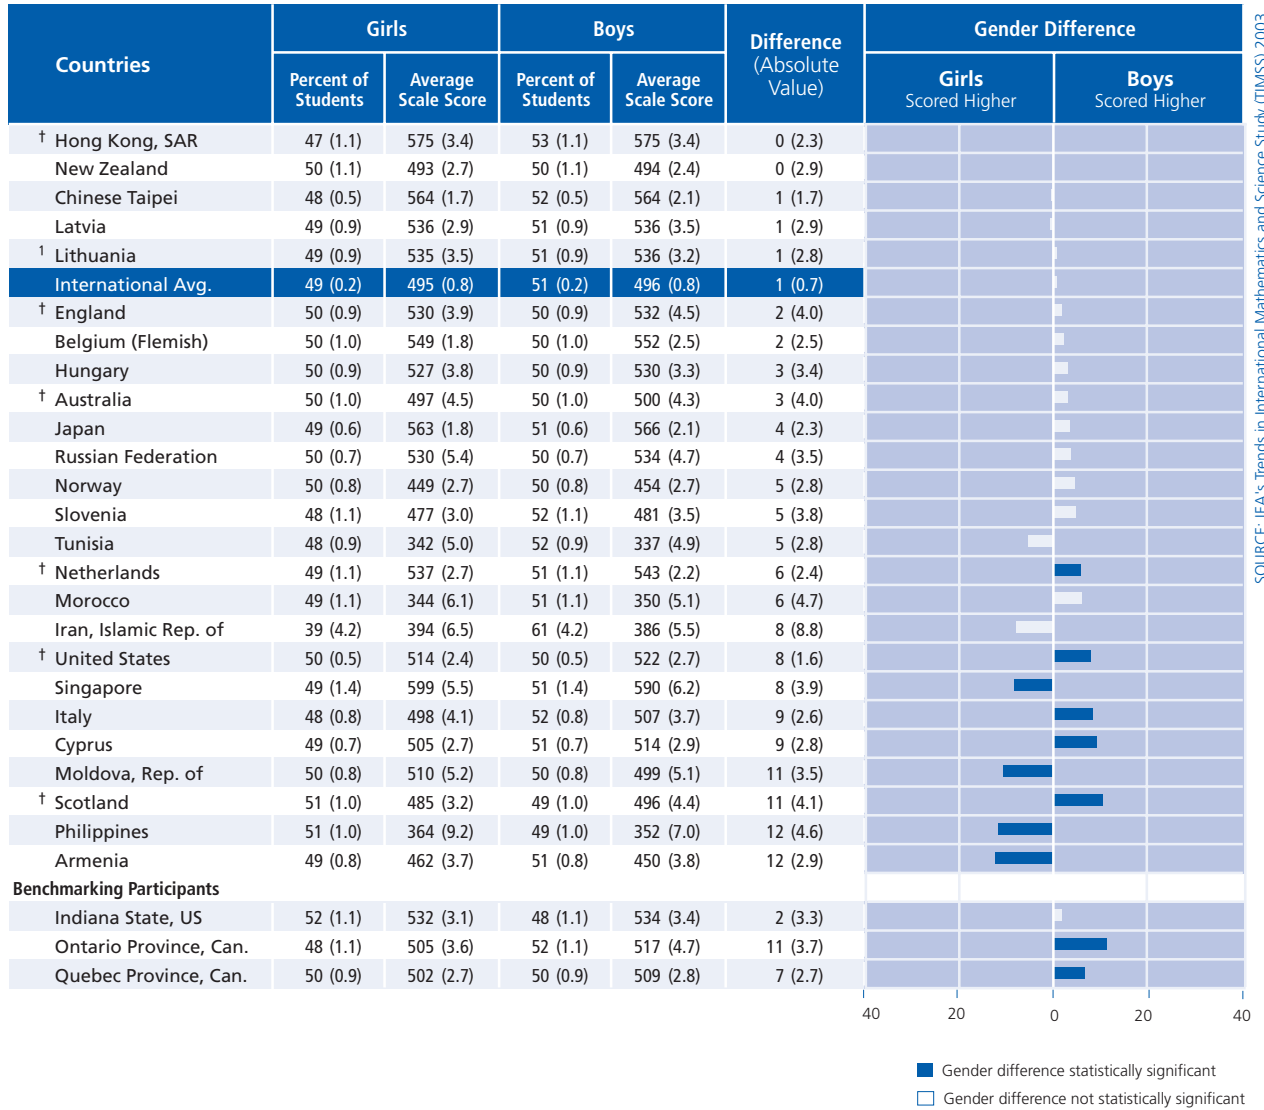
| Countries | Girls Percent of Students | Girls Average Scale Score | Boys Percent of Students | Boys Average Scale Score | Difference (Absolute Value) |
|---|---|---|---|---|---|
| † Hong Kong, SAR | 47 (1.1) | 575 (3.4) | 53 (1.1) | 575 (3.4) | 0 (2.3) |
| New Zealand | 50 (1.1) | 493 (2.7) | 50 (1.1) | 494 (2.4) | 0 (2.9) |
| Chinese Taipei | 48 (0.5) | 564 (1.7) | 52 (0.5) | 564 (2.1) | 1 (1.7) |
| Latvia | 49 (0.9) | 536 (2.9) | 51 (0.9) | 536 (3.5) | 1 (2.9) |
| ¹ Lithuania | 49 (0.9) | 535 (3.5) | 51 (0.9) | 536 (3.2) | 1 (2.8) |
| International Avg. | 49 (0.2) | 495 (0.8) | 51 (0.2) | 496 (0.8) | 1 (0.7) |
| † England | 50 (0.9) | 530 (3.9) | 50 (0.9) | 532 (4.5) | 2 (4.0) |
| Belgium (Flemish) | 50 (1.0) | 549 (1.8) | 50 (1.0) | 552 (2.5) | 2 (2.5) |
| Hungary | 50 (0.9) | 527 (3.8) | 50 (0.9) | 530 (3.3) | 3 (3.4) |
| † Australia | 50 (1.0) | 497 (4.5) | 50 (1.0) | 500 (4.3) | 3 (4.0) |
| Japan | 49 (0.6) | 563 (1.8) | 51 (0.6) | 566 (2.1) | 4 (2.3) |
| Russian Federation | 50 (0.7) | 530 (5.4) | 50 (0.7) | 534 (4.7) | 4 (3.5) |
| Norway | 50 (0.8) | 449 (2.7) | 50 (0.8) | 454 (2.7) | 5 (2.8) |
| Slovenia | 48 (1.1) | 477 (3.0) | 52 (1.1) | 481 (3.5) | 5 (3.8) |
| Tunisia | 48 (0.9) | 342 (5.0) | 52 (0.9) | 337 (4.9) | 5 (2.8) |
| † Netherlands | 49 (1.1) | 537 (2.7) | 51 (1.1) | 543 (2.2) | 6 (2.4) |
| Morocco | 49 (1.1) | 344 (6.1) | 51 (1.1) | 350 (5.1) | 6 (4.7) |
| Iran, Islamic Rep. of | 39 (4.2) | 394 (6.5) | 61 (4.2) | 386 (5.5) | 8 (8.8) |
| † United States | 50 (0.5) | 514 (2.4) | 50 (0.5) | 522 (2.7) | 8 (1.6) |
| Singapore | 49 (1.4) | 599 (5.5) | 51 (1.4) | 590 (6.2) | 8 (3.9) |
| Italy | 48 (0.8) | 498 (4.1) | 52 (0.8) | 507 (3.7) | 9 (2.6) |
| Cyprus | 49 (0.7) | 505 (2.7) | 51 (0.7) | 514 (2.9) | 9 (2.8) |
| Moldova, Rep. of | 50 (0.8) | 510 (5.2) | 50 (0.8) | 499 (5.1) | 11 (3.5) |
| † Scotland | 51 (1.0) | 485 (3.2) | 49 (1.0) | 496 (4.4) | 11 (4.1) |
| Philippines | 51 (1.0) | 364 (9.2) | 49 (1.0) | 352 (7.0) | 12 (4.6) |
| Armenia | 49 (0.8) | 462 (3.7) | 51 (0.8) | 450 (3.8) | 12 (2.9) |
| Benchmarking Participants | | | | | |
| Indiana State, US | 52 (1.1) | 532 (3.1) | 48 (1.1) | 534 (3.4) | 2 (3.3) |
| Ontario Province, Can. | 48 (1.1) | 505 (3.6) | 52 (1.1) | 517 (4.7) | 11 (3.7) |
| Quebec Province, Can. | 50 (0.9) | 502 (2.7) | 50 (0.9) | 509 (2.8) | 7 (2.7) |

Gender Difference
Girls Scored Higher
Boys Scored Higher
40 20 0 20 40

Gender difference statistically significant
Gender difference not statistically significant

SOURCE: IEA's Trends in International Mathematics and Science Study (TIMSS) 2003